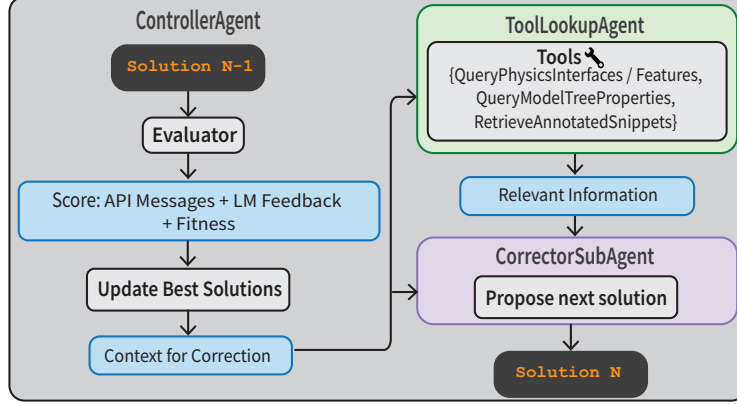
ControllerAgent

Solution N-1

Evaluator

Score: API Messages + LM Feedback + Fitness

Update Best Solutions

Context for Correction

ToolLookupAgent

Tools

{QueryPhysicsInterfaces / Features, QueryModelTreeProperties, RetrieveAnnotatedSnippets}

Relevant Information

CorrectorSubAgent

Propose next solution

Solution N